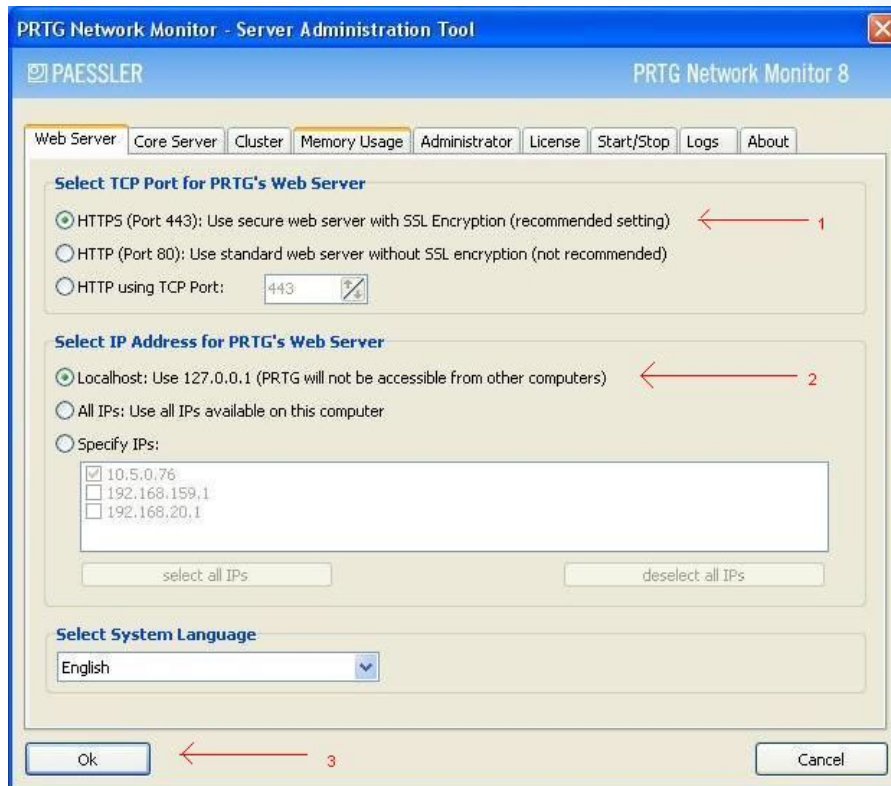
PRTG Network Monitor - Server Administration Tool

PAESSLER

PRTG Network Monitor 8

Web Server | Core Server | Cluster | Memory Usage | Administrator | License | Start/Stop | Logs | About

Select TCP Port for PRTG's Web Server

HTTPS (Port 443): Use secure web server with SSL Encryption (recommended setting) 1

HTTP (Port 80): Use standard web server without SSL encryption (not recommended)

HTTP using TCP Port: 443

Select IP Address for PRTG's Web Server

Localhost: Use 127.0.0.1 (PRTG will not be accessible from other computers) 2

All IPs: Use all IPs available on this computer

Specify IPs:

10.5.0.76
192.168.159.1
192.168.20.1

select all IPs

deselect all IPs

Select System Language

English

Ok 3

Cancel